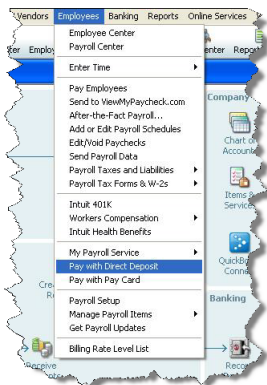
Vendors Employees Banking Reports Online Services

ter Employ

enter Report

Employee Center
Payroll Center

Enter Time

Pay Employees
Send to ViewMyPaycheck.com
After-the-Fact Payroll...
Add or Edit Payroll Schedules
Edit/Void Paychecks
Send Payroll Data
Payroll Taxes and Liabilities
Payroll Tax Forms & W-2s

Intuit 401K
Workers Compensation
Intuit Health Benefits

My Payroll Service
Pay with Direct Deposit
Pay with Pay Card

Payroll Setup
Manage Payroll Items
Get Payroll Updates

Billing Rate Level List

Company

Chart of Accounts

Items & Services

QuickBooks Conne

Banking

Crea R

Receive

Recor